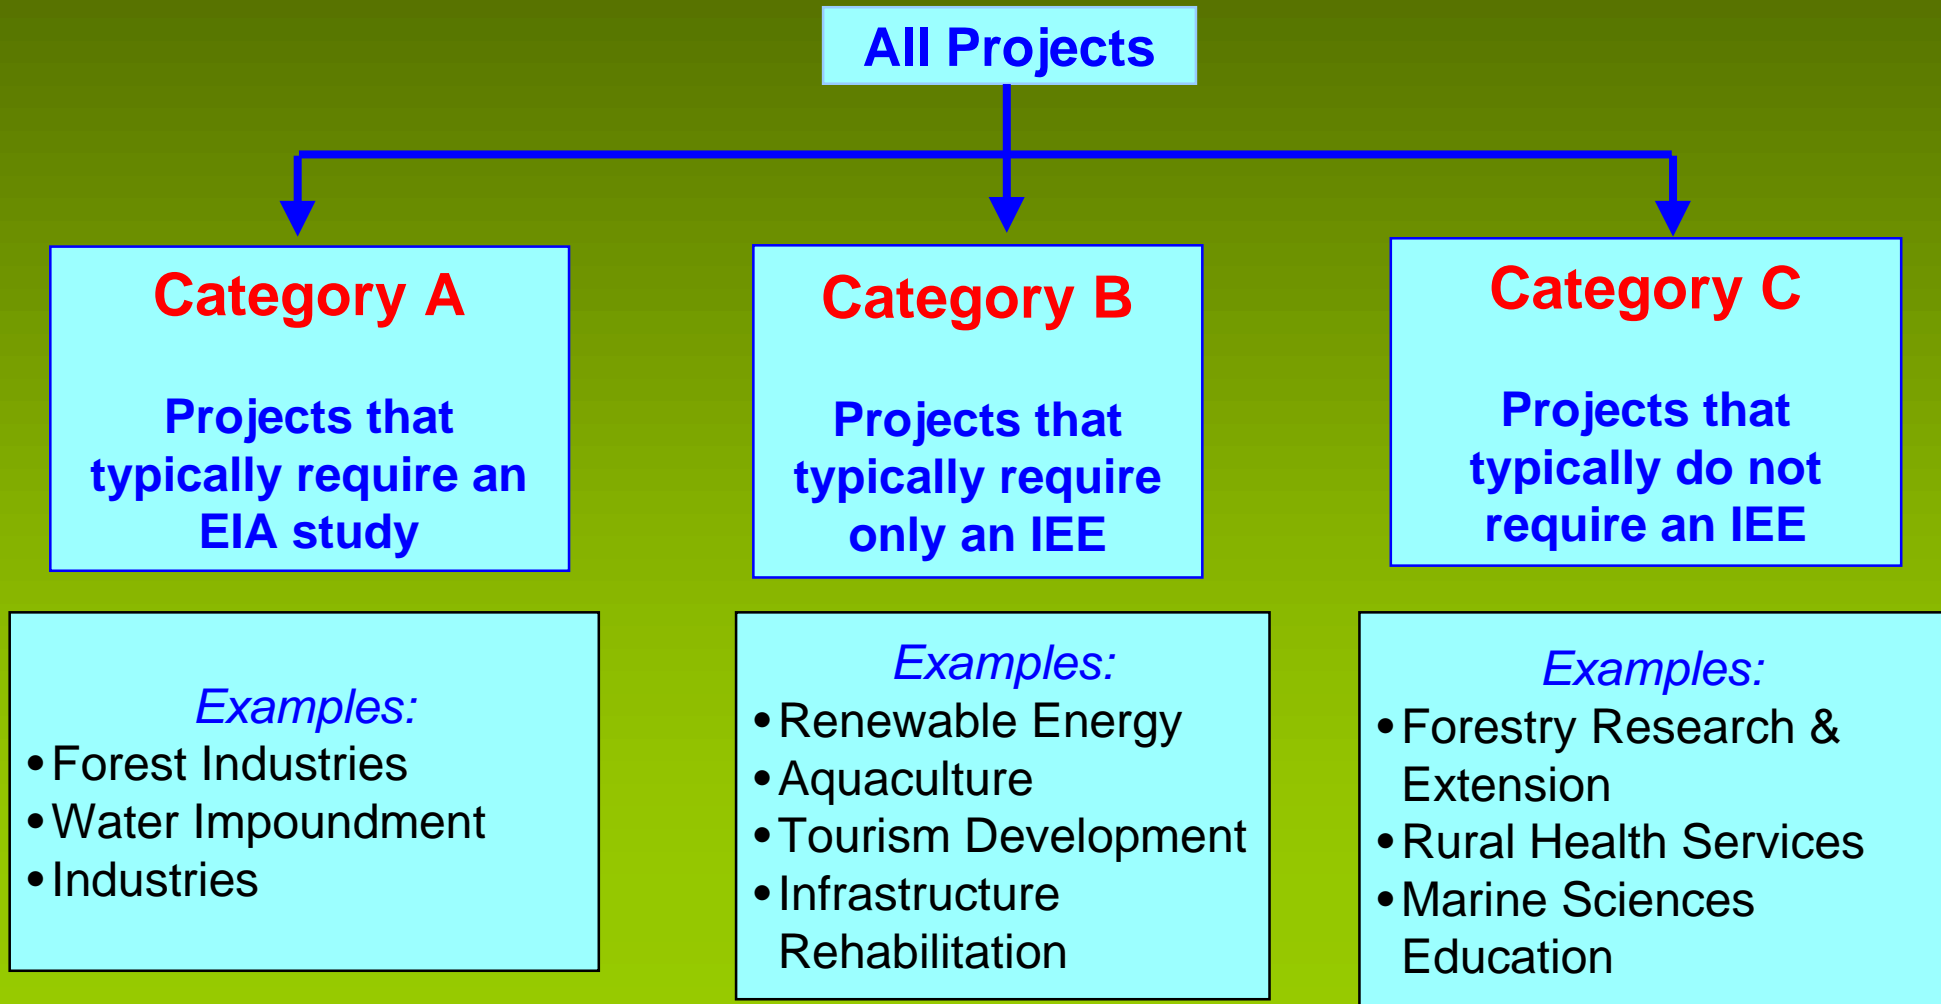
All Projects

Category A

Projects that typically require an EIA study

Category B

Projects that typically require only an IEE

Category C

Projects that typically do not require an IEE

Examples:
• Forest Industries
• Water Impoundment
• Industries

Examples:
• Renewable Energy
• Aquaculture
• Tourism Development
• Infrastructure Rehabilitation

Examples:
• Forestry Research & Extension
• Rural Health Services
• Marine Sciences Education